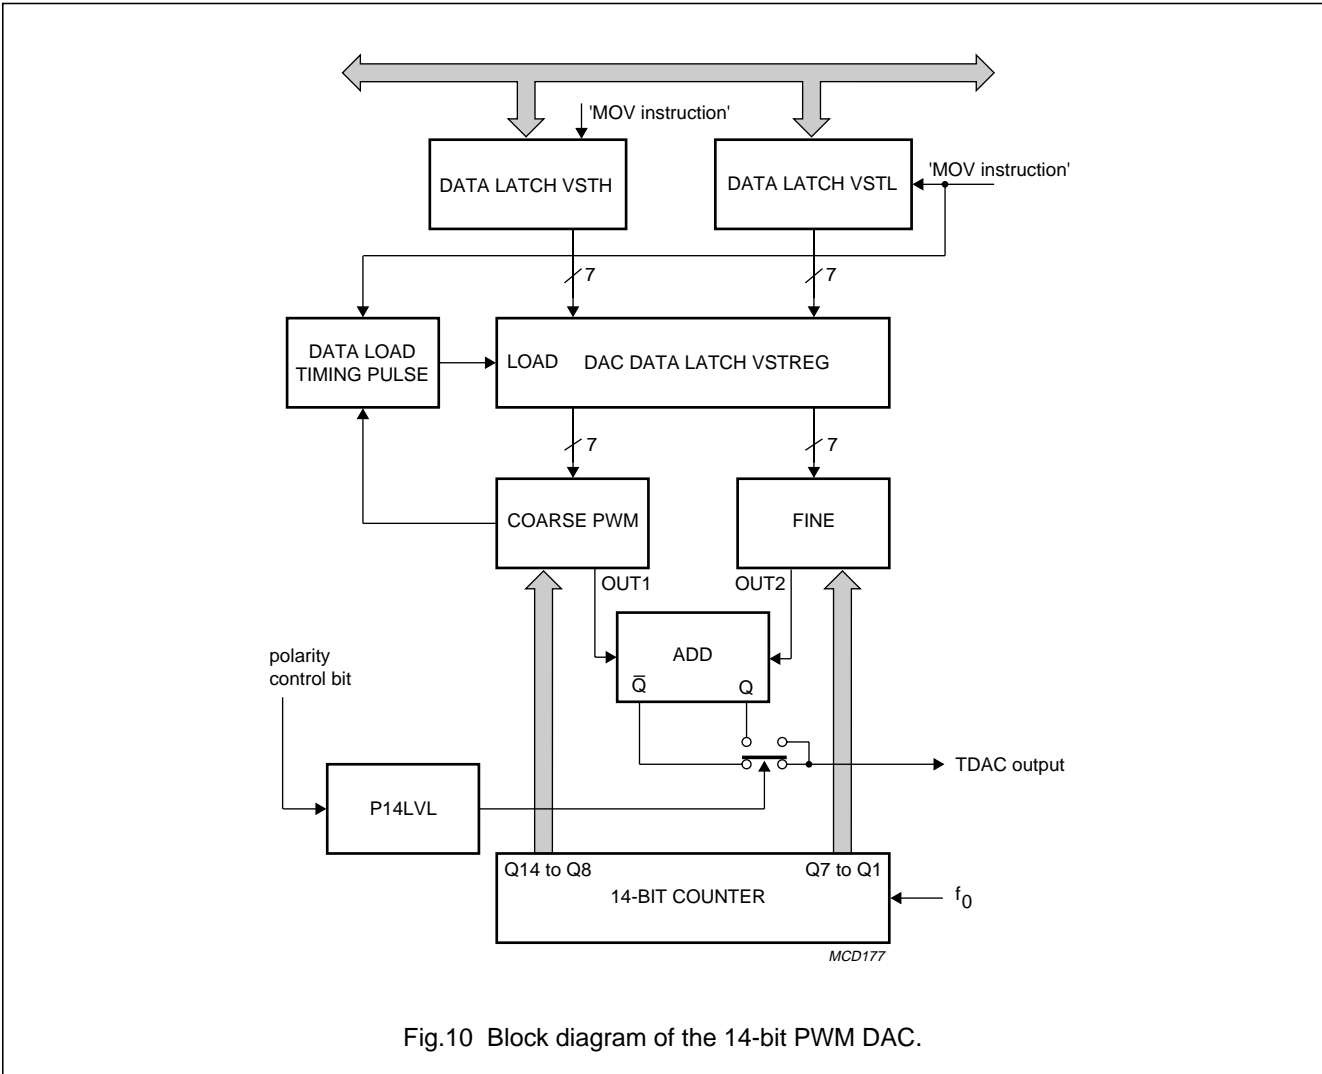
'MOV instruction'

DATA LATCH VSTH

DATA LATCH VSTL

'MOV instruction'

7

7

DATA LOAD TIMING PULSE

LOAD

DAC DATA LATCH VSTREG

7

7

COARSE PWM

FINE

OUT1

OUT2

ADD

$\overline{Q}$

Q

polarity control bit

P14LVL

TDAC output

Q14 to Q8

Q7 to Q1

14-BIT COUNTER

$f_0$

MCD177

Fig.10 Block diagram of the 14-bit PWM DAC.